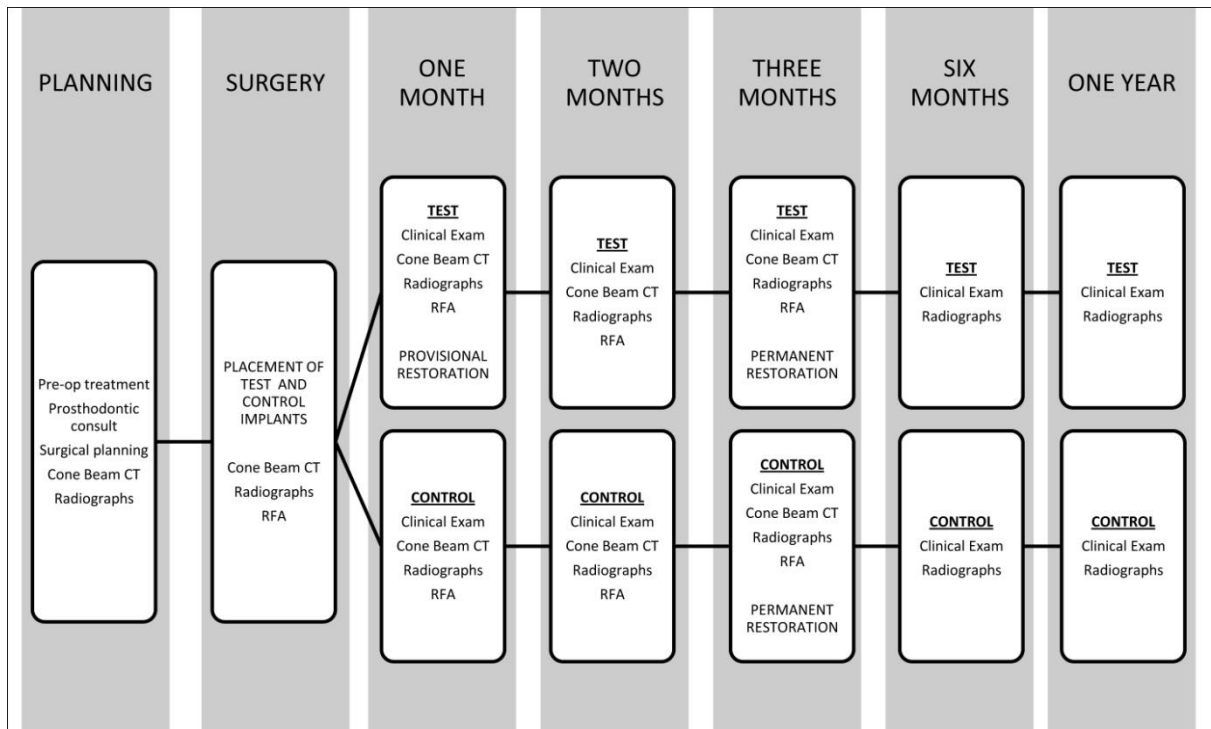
PLANNING

SURGERY

ONE MONTH

TWO MONTHS

THREE MONTHS

SIX MONTHS

ONE YEAR

Pre-op treatment
Prosthodontic consult
Surgical planning
Cone Beam CT
Radiographs

PLACEMENT OF TEST AND CONTROL IMPLANTS

Cone Beam CT
Radiographs
RFA

TEST
Clinical Exam
Cone Beam CT
Radiographs
RFA

PROVISIONAL RESTORATION

TEST
Clinical Exam
Cone Beam CT
Radiographs
RFA

TEST
Clinical Exam
Cone Beam CT
Radiographs
RFA

PERMANENT RESTORATION

TEST
Clinical Exam
Radiographs

TEST
Clinical Exam
Radiographs

CONTROL
Clinical Exam
Cone Beam CT
Radiographs
RFA

CONTROL
Clinical Exam
Cone Beam CT
Radiographs
RFA

CONTROL
Clinical Exam
Cone Beam CT
Radiographs
RFA

PERMANENT RESTORATION

CONTROL
Clinical Exam
Radiographs

CONTROL
Clinical Exam
Radiographs